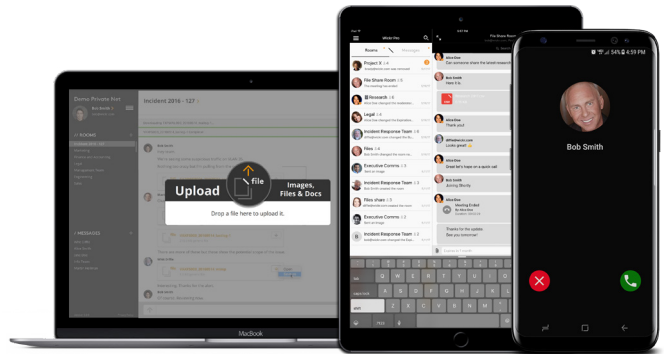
Incident 2016 - 127

Upload

file

Images, Files & Docs

Drop a file here to upload it.

MacBook

Project X

File Share Room

Research

Legal

Incident Response Team

Files

Incident Response Team

Files share

Executive Comms

Incident Response Team

Bob Smith

Thank you!

Looks good!

Great let's hop on a quick call

Sunny Mochy

Thanks for the update
See you tomorrow!

Bob Smith